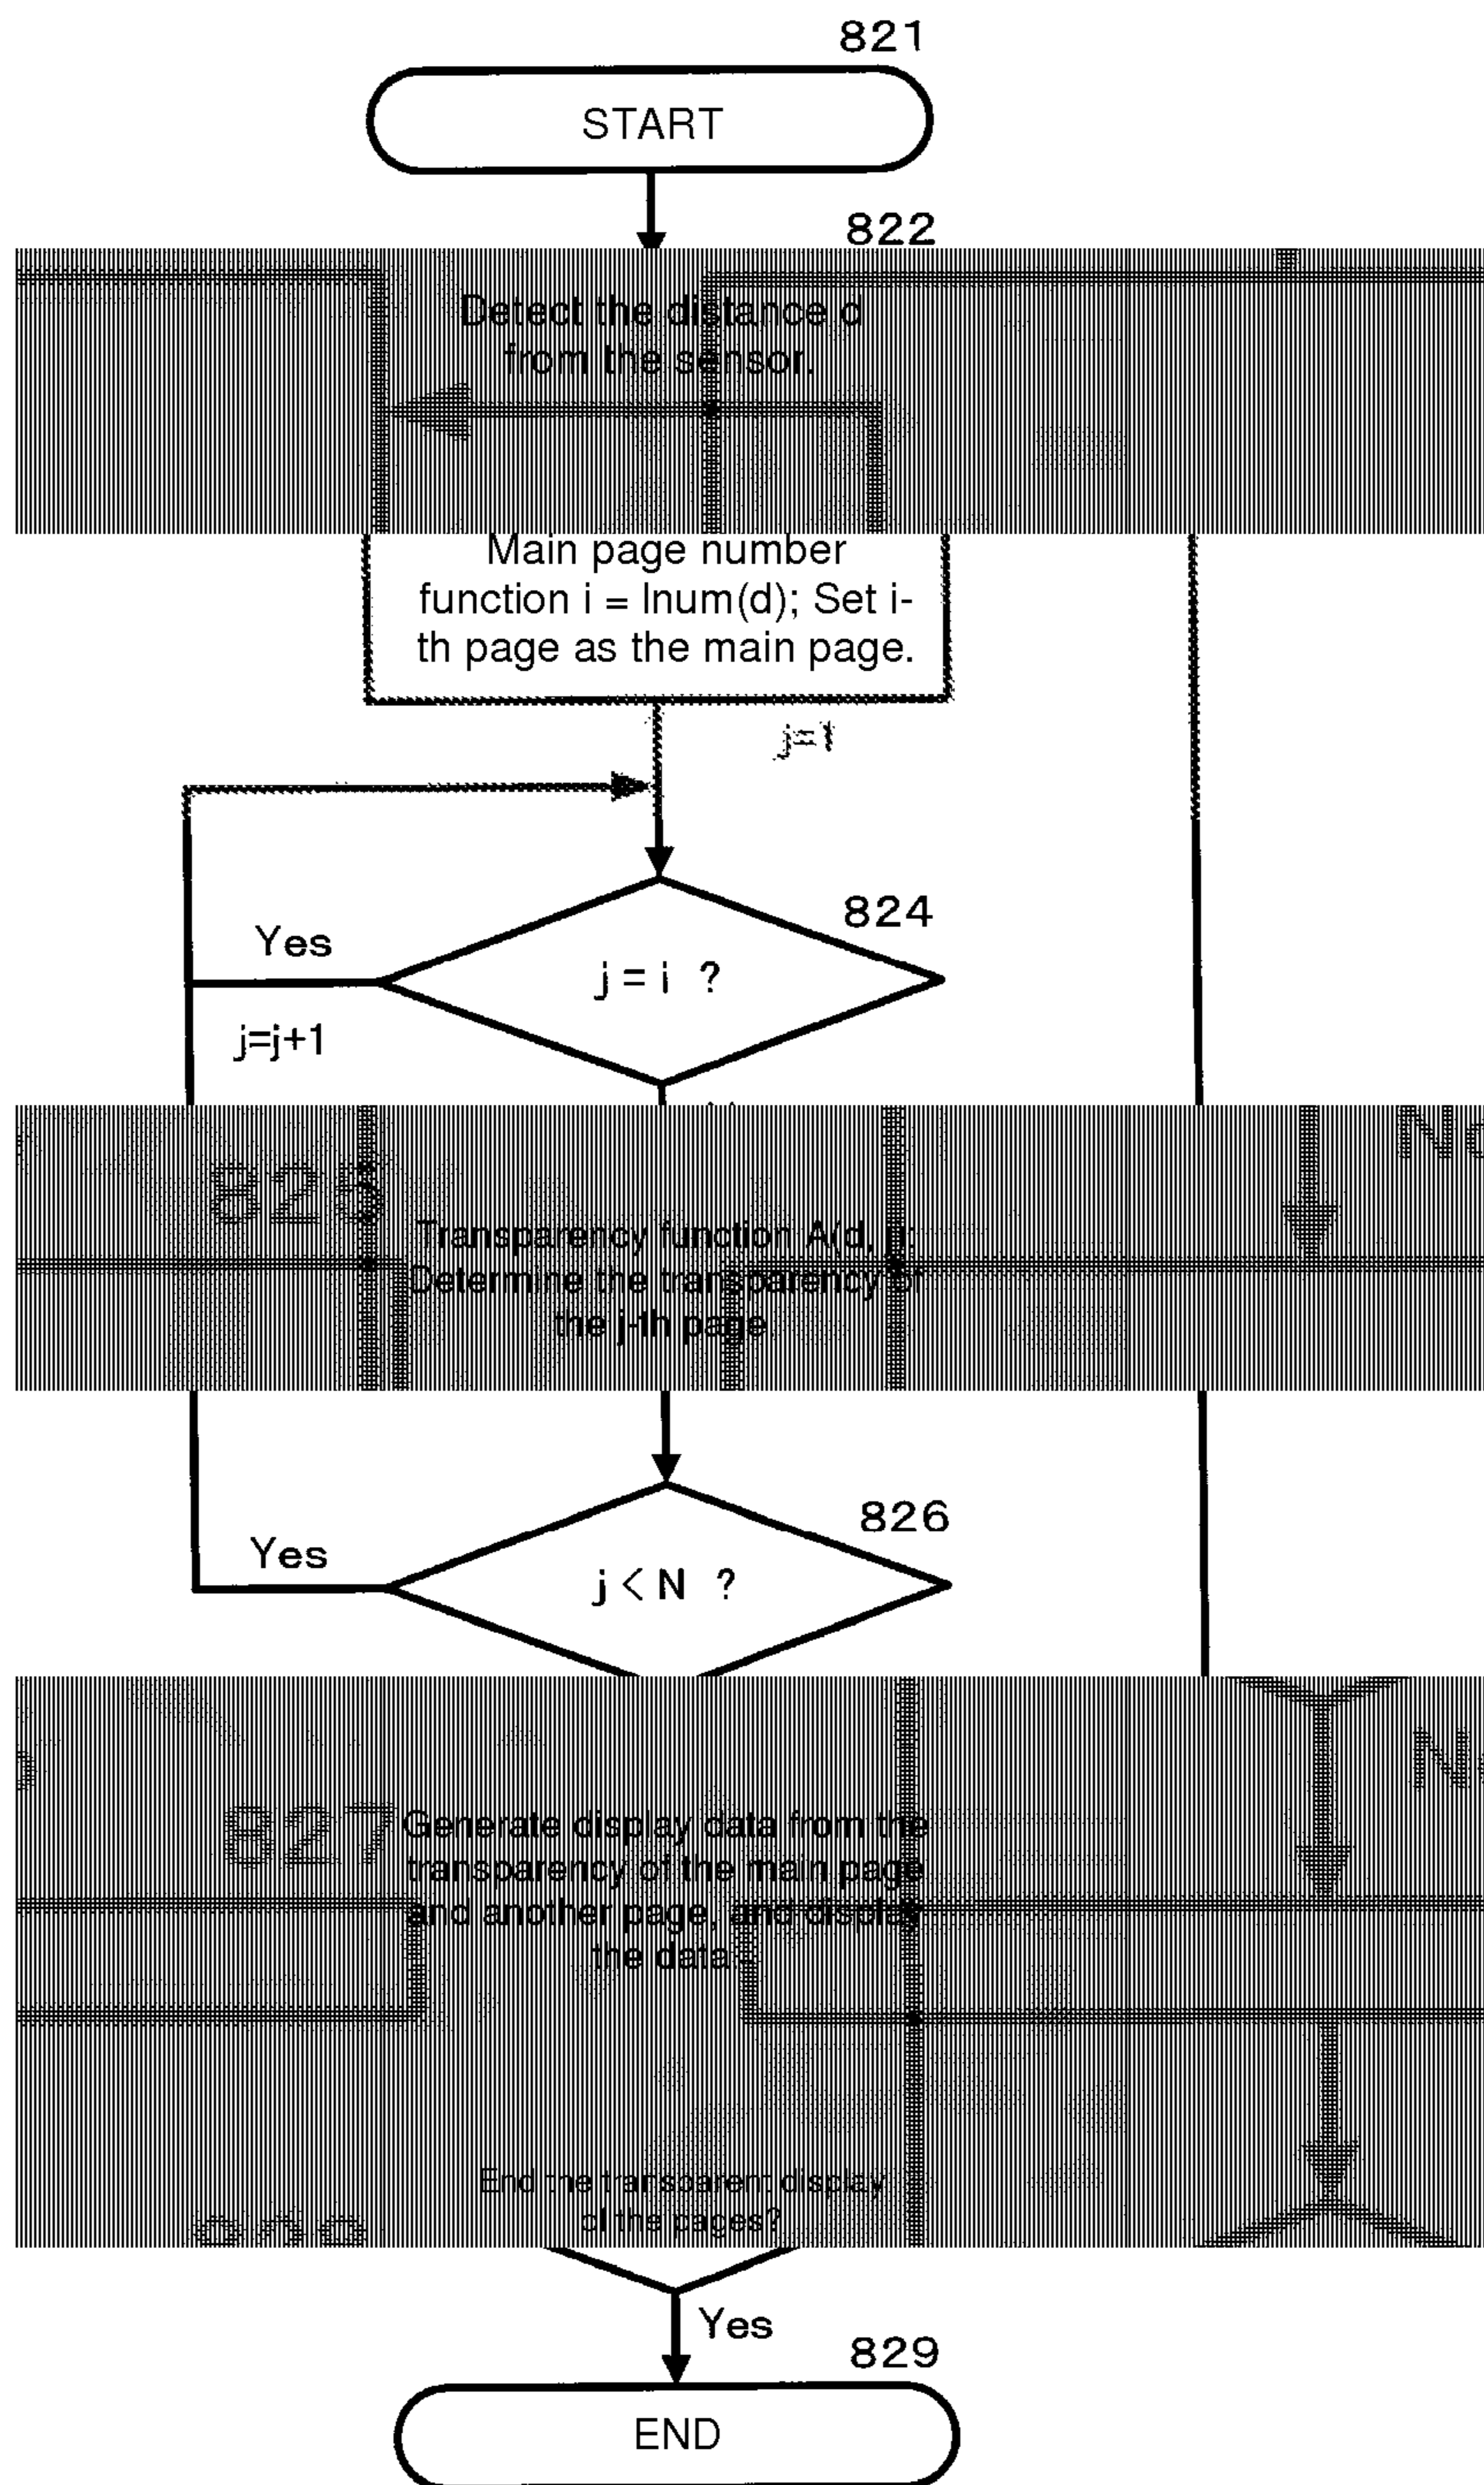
821

START

822

Detect the distance d from the sensor.

Main page number function i = Inum(d); Set i-th page as the main page.

j=1

824

Yes

j = i ?

j=j+1

825

No

Transparency function A(d, j); Determine the transparency of the j-th page.

826

Yes

j < N ?

No

827

Generate display data from the transparency of the main page and another page, and display the data.

828

End the transparent display of the pages?

No

Yes

829

END